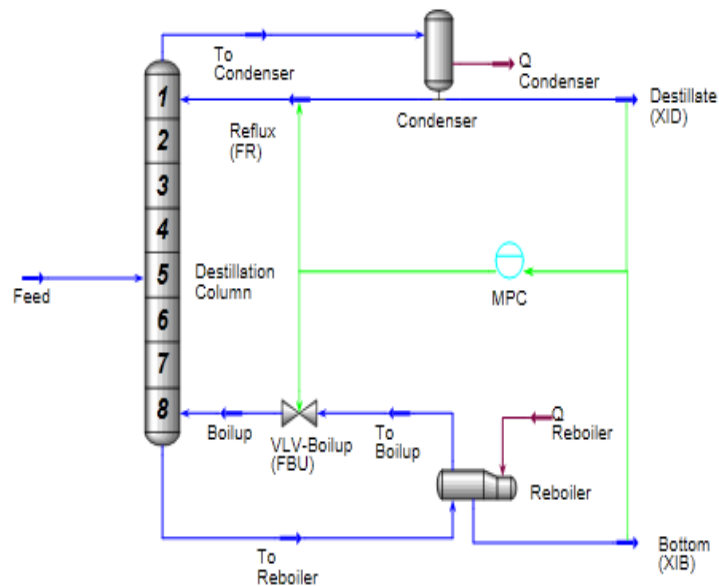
To Condenser

Q Condenser

1

Condenser

Destillate (XID)

2

Reflux (FR)

3

4

5

Destillation Column

Feed

MPC

6

7

8

Boilup

VLV-Boilup (FBU)

To Boilup

Q Reboiler

Reboiler

To Reboiler

Bottom (XIB)